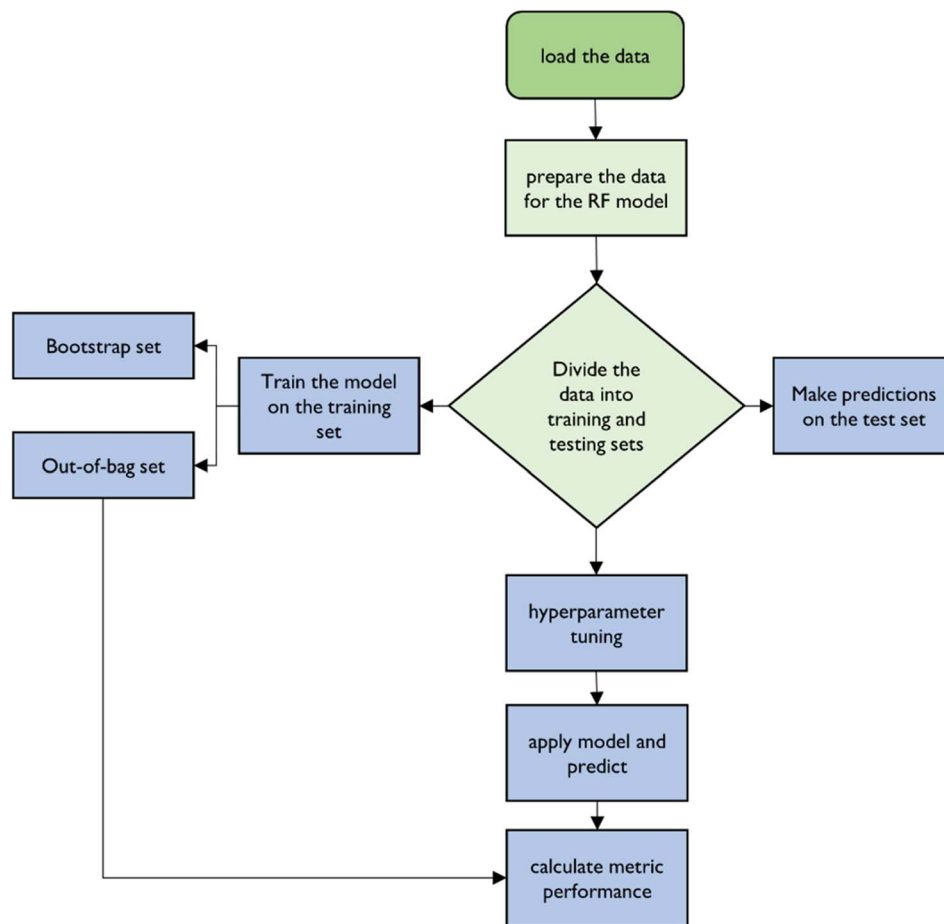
load the data

prepare the data for the RF model

Bootstrap set

Train the model on the training set

Divide the data into training and testing sets

Make predictions on the test set

Out-of-bag set

hyperparameter tuning

apply model and predict

calculate metric performance